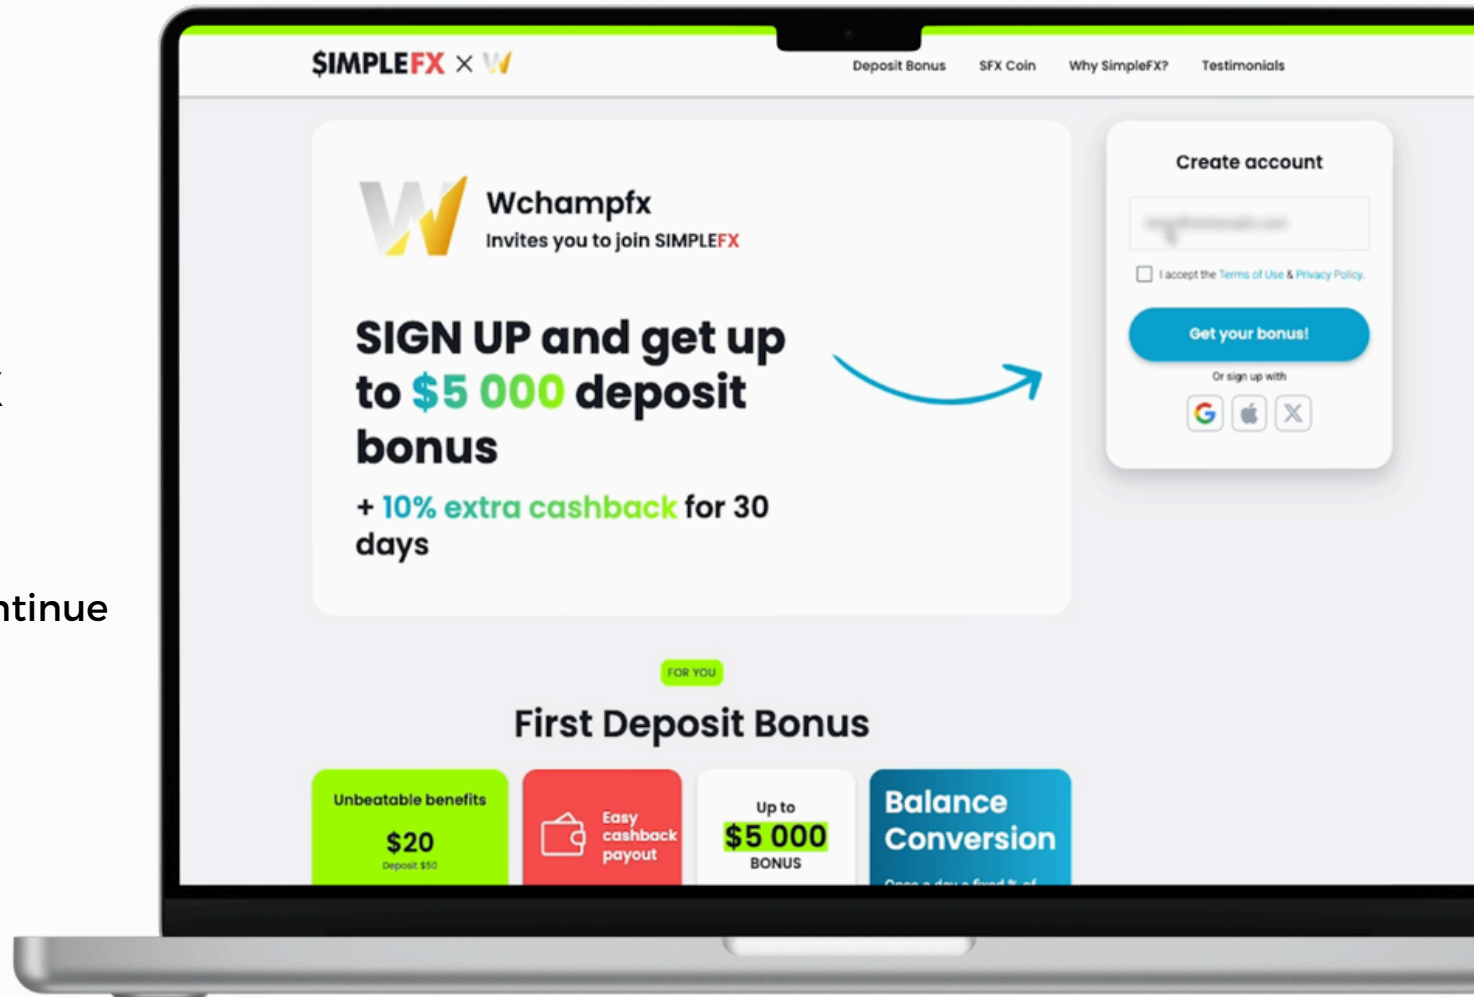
ntinue

SIMPLEFX × W

Deposit Bonus SFX Coin Why SimpleFX? Testimonials

Wchampfx
Invites you to join SIMPLEFX

SIGN UP and get up to $5 000 deposit bonus

+ 10% extra cashback for 30 days

Create account

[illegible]

I accept the Terms of Use & Privacy Policy.

Get your bonus!

Or sign up with

FOR YOU

First Deposit Bonus

Unbeatable benefits
$20
Deposit $50

Easy cashback payout

Up to
$5 000
BONUS

Balance Conversion
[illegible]